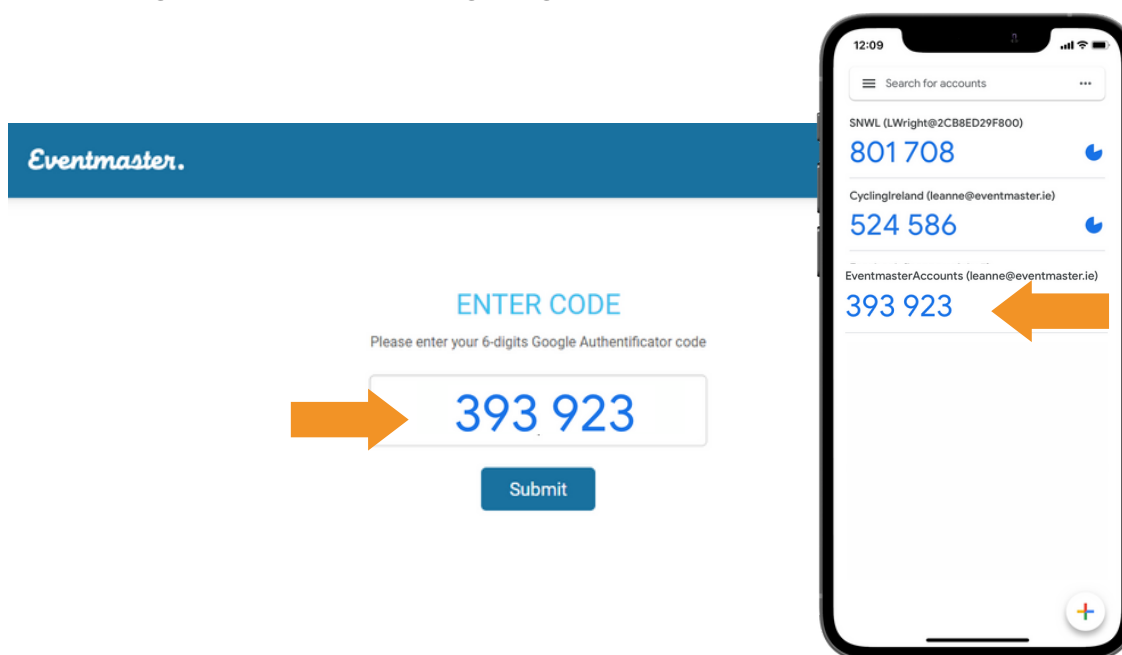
Eventmaster.

ENTER CODE

Please enter your 6-digits Google Authentificator code

393 923

Submit

12:09

Search for accounts

SNWL (LWright@2CB8ED29F800)

801 708

CyclingIreland (leanne@eventmaster.ie)

524 586

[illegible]

EventmasterAccounts (leanne@eventmaster.ie)

393 923